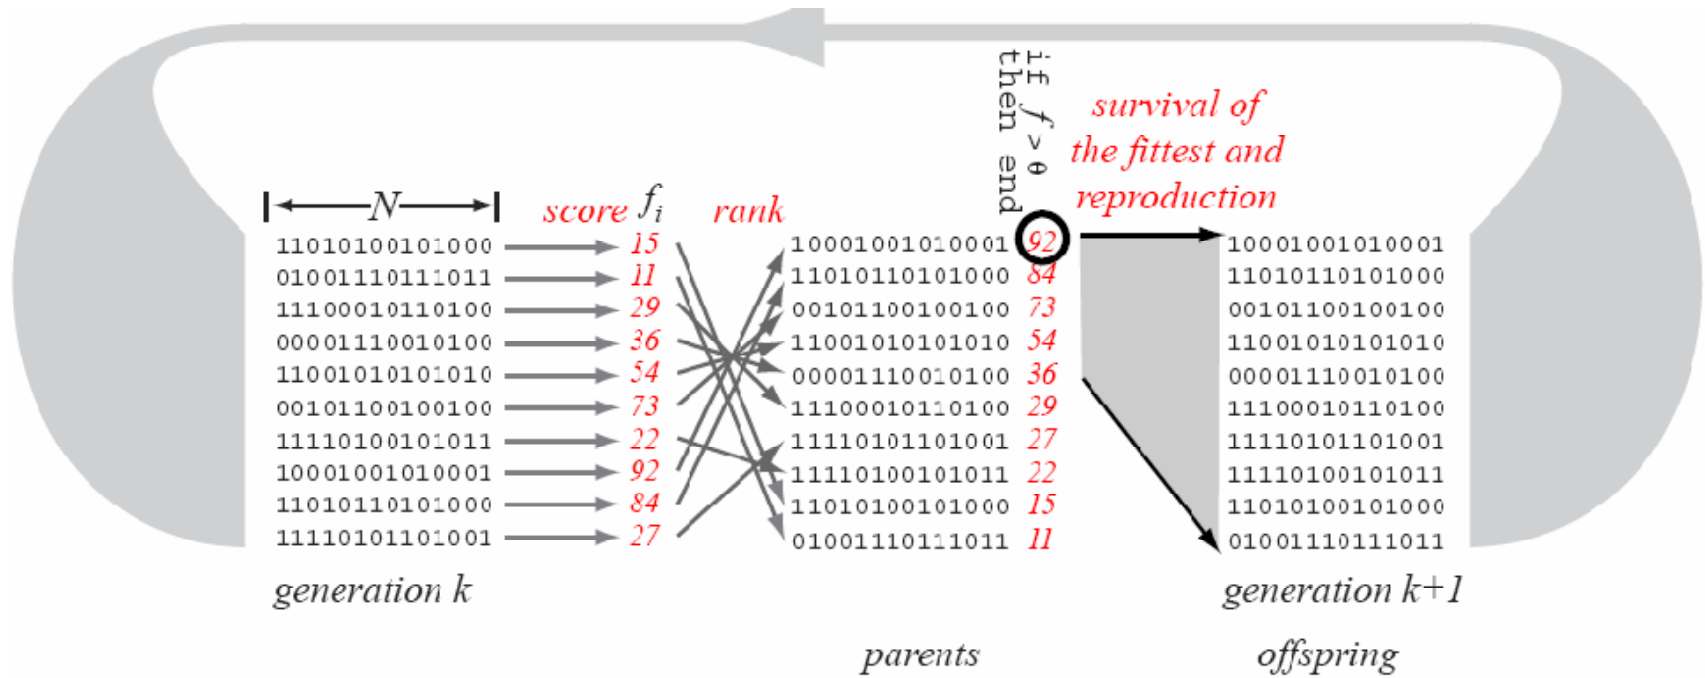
if $f > \theta$ then end

survival of the fittest and reproduction

$N$

score $f_i$

rank

11010100101000 15
01001110111011 11
11100010110100 29
00001110010100 36
11001010101010 54
00101100100100 73
11110100101011 22
10001001010001 92
11010110101000 84
11110101101001 27

10001001010001 92
11010110101000 84
00101100100100 73
11001010101010 54
00001110010100 36
11100010110100 29
11110101101001 27
11110100101011 22
11010100101000 15
01001110111011 11

10001001010001
11010110101000
00101100100100
11001010101010
00001110010100
11100010110100
11110101101001
11110100101011
11010100101000
01001110111011

generation $k$

generation $k+1$

parents

offspring